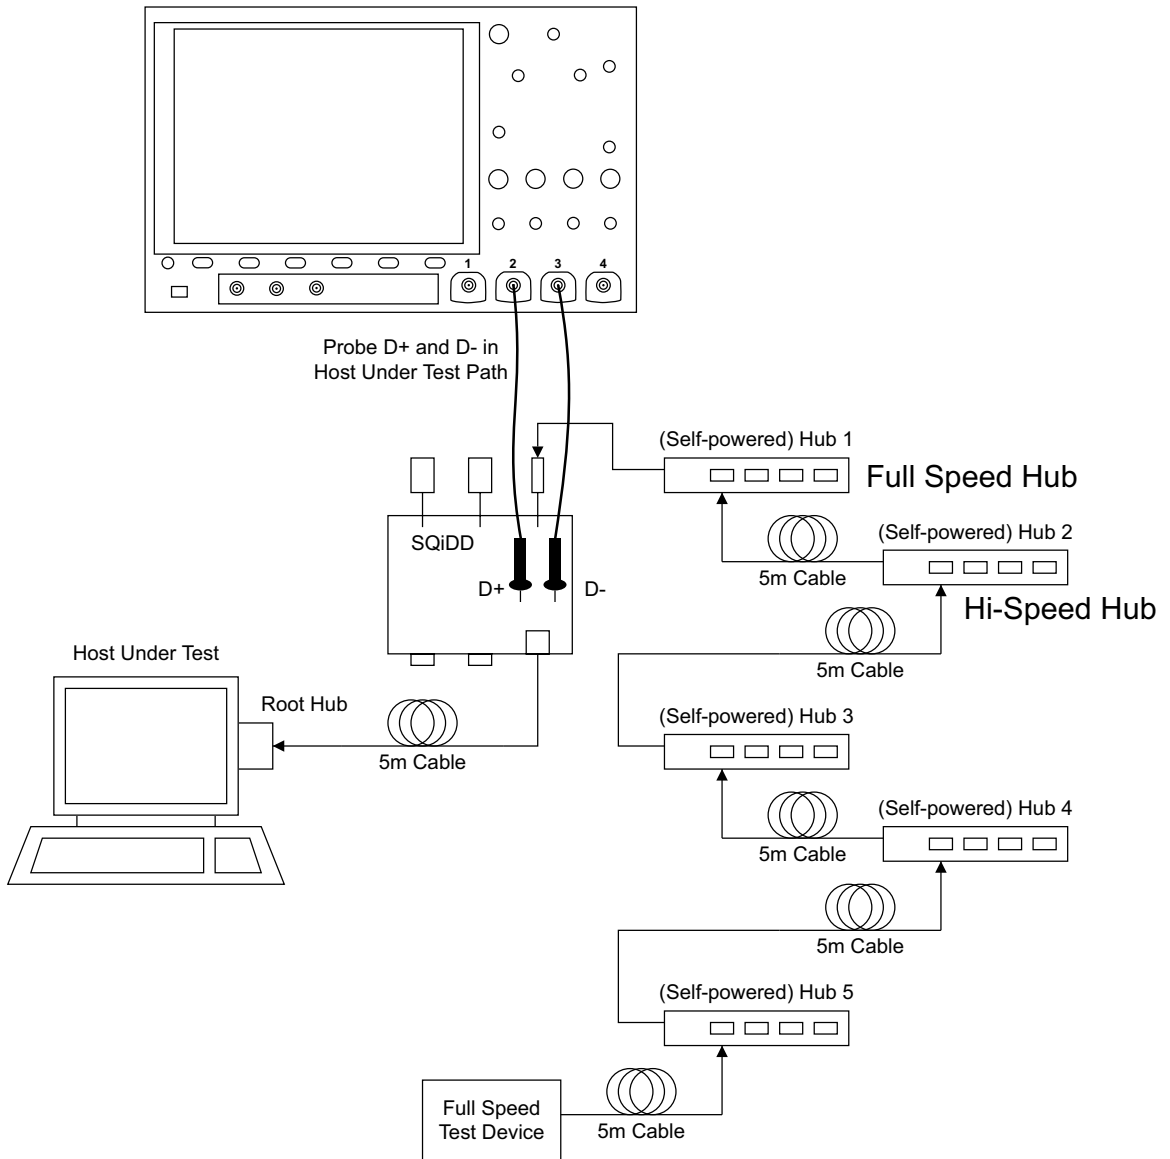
1 2 3 4

Probe D+ and D- in Host Under Test Path

(Self-powered) Hub 1

Full Speed Hub

SQiDD

D+

D-

(Self-powered) Hub 2

5m Cable

Hi-Speed Hub

5m Cable

Host Under Test

Root Hub

5m Cable

(Self-powered) Hub 3

(Self-powered) Hub 4

5m Cable

5m Cable

(Self-powered) Hub 5

Full Speed Test Device

5m Cable